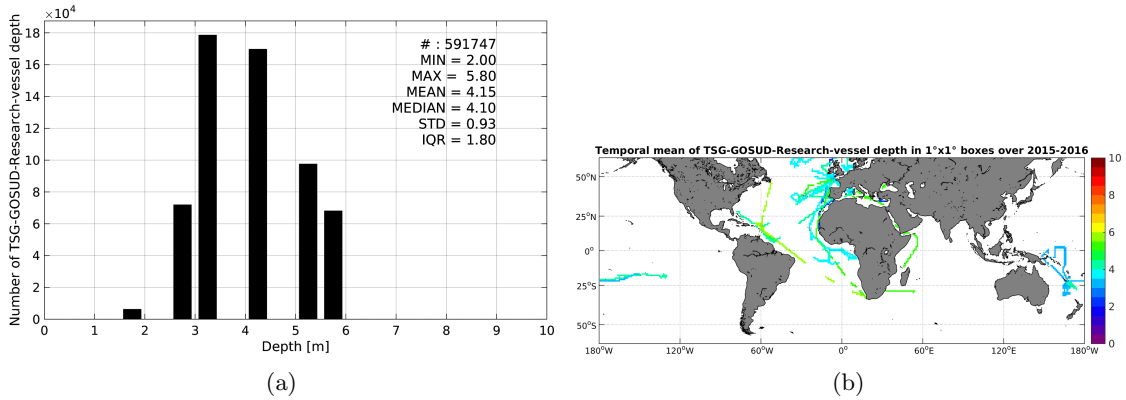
$\times 10^4$

Number of TSG-GOSUD-Research-vessel depth

18
16
14
12
10
8
6
4
2
0

# : 591747
MIN = 2.00
MAX = 5.80
MEAN = 4.15
MEDIAN = 4.10
STD = 0.93
IQR = 1.80

0 1 2 3 4 5 6 7 8 9 10

Depth [m]

(a)

Temporal mean of TSG-GOSUD-Research-vessel depth in 1°x1° boxes over 2015-2016

50°N
25°N
0°
25°S
50°S

180°W 120°W 60°W 0° 60°E 120°E 180°W

10
8
6
4
2
0

(b)